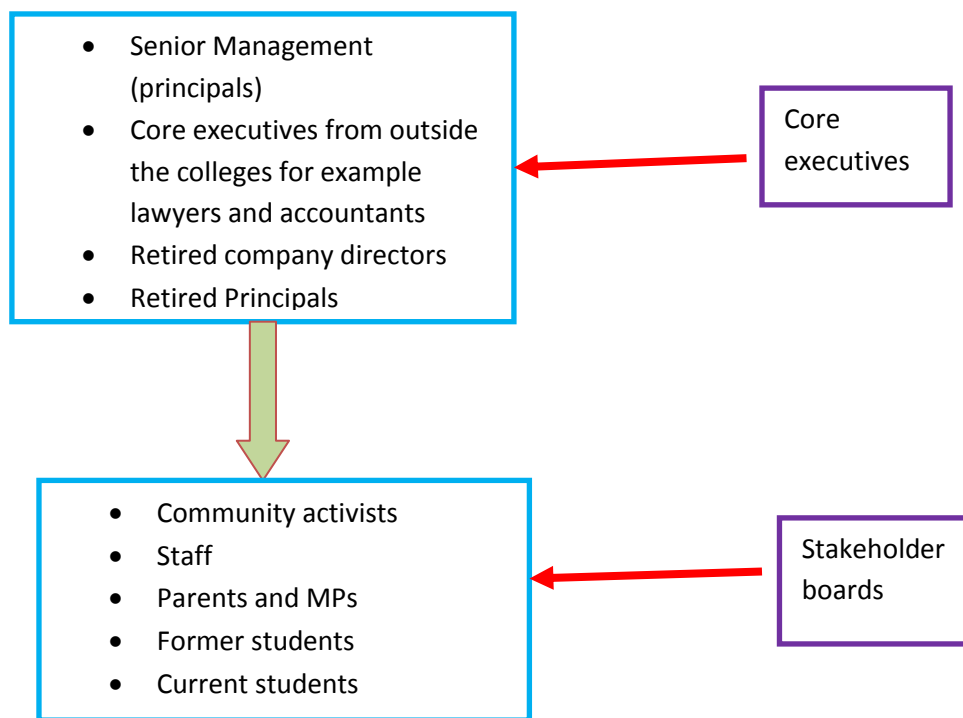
- Senior Management (principals)
- Core executives from outside the colleges for example lawyers and accountants
- Retired company directors
- Retired Principals

Core executives

- Community activists
- Staff
- Parents and MPs
- Former students
- Current students

Stakeholder boards